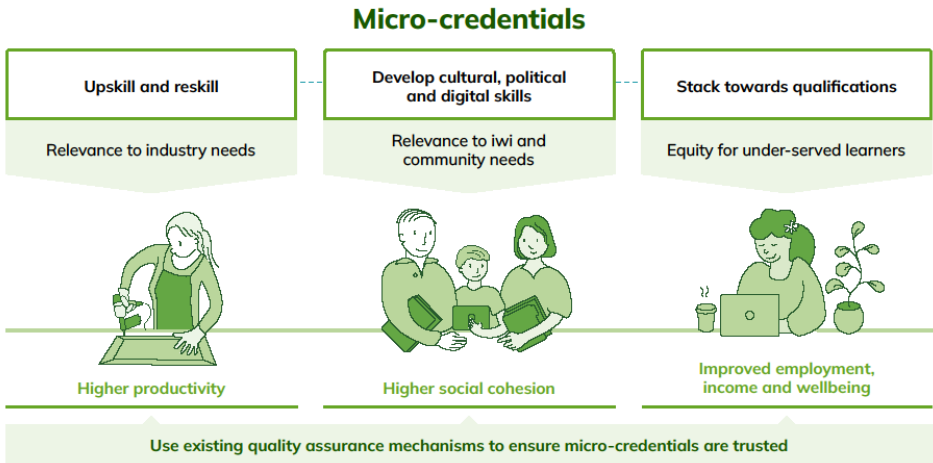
Micro-credentials

Upskill and reskill

Relevance to industry needs

Higher productivity

Develop cultural, political and digital skills

Relevance to iwi and community needs

Higher social cohesion

Stack towards qualifications

Equity for under-served learners

Improved employment, income and wellbeing

Use existing quality assurance mechanisms to ensure micro-credentials are trusted